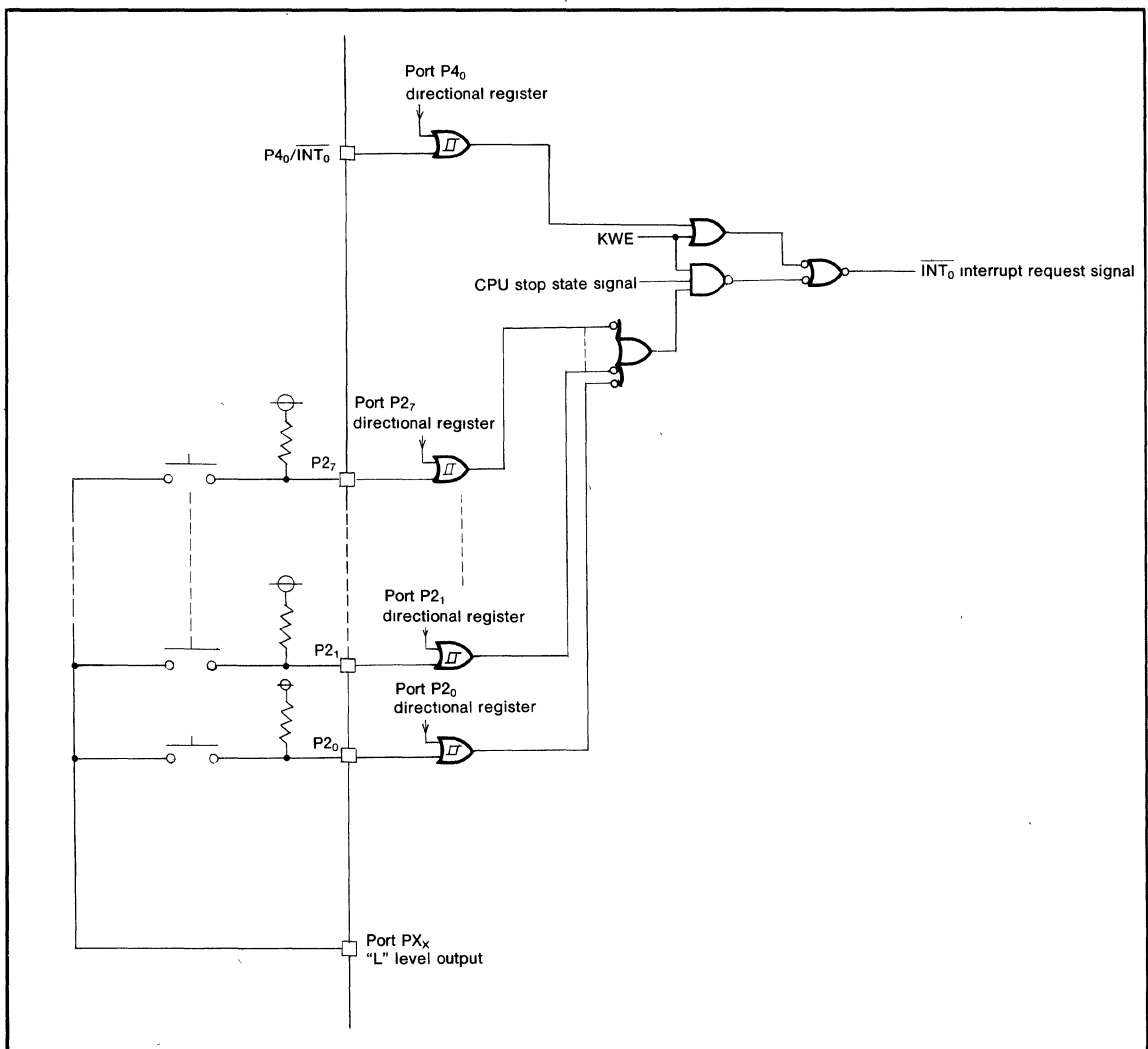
Port $P4_0$ directional register

$P4_0/\overline{INT_0}$

KWE

CPU stop state signal

$\overline{INT_0}$ interrupt request signal

Port $P2_7$ directional register

$P2_7$

Port $P2_1$ directional register

$P2_1$

Port $P2_0$ directional register

$P2_0$

Port $PX_X$ "L" level output